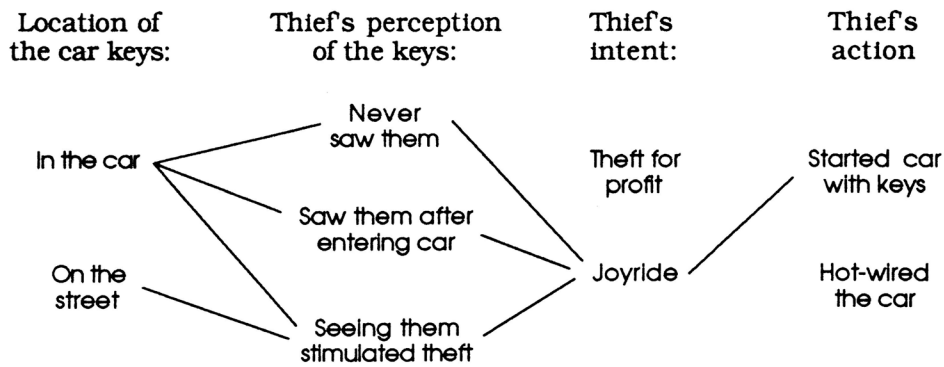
Location of the car keys:

Thief's perception of the keys:

Thief's intent:

Thief's action

In the car

On the street

Never saw them

Saw them after entering car

Seeing them stimulated theft

Theft for profit

Joyride

Started car with keys

Hot-wired the car